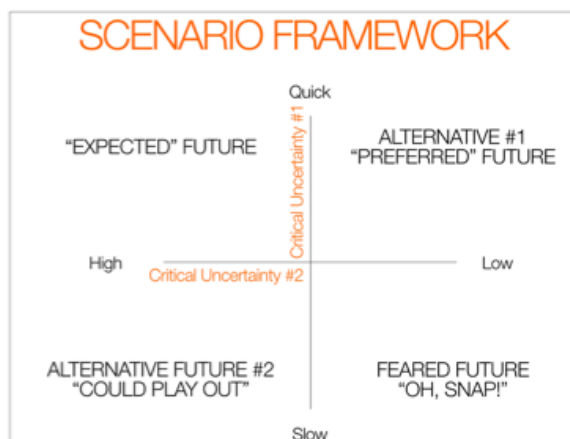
SCENARIO FRAMEWORK

Quick

Critical Uncertainty #1

"EXPECTED" FUTURE

ALTERNATIVE #1
"PREFERRED" FUTURE

High

Critical Uncertainty #2

Low

ALTERNATIVE FUTURE #2
"COULD PLAY OUT"

FEARED FUTURE
"OH, SNAP!"

Slow